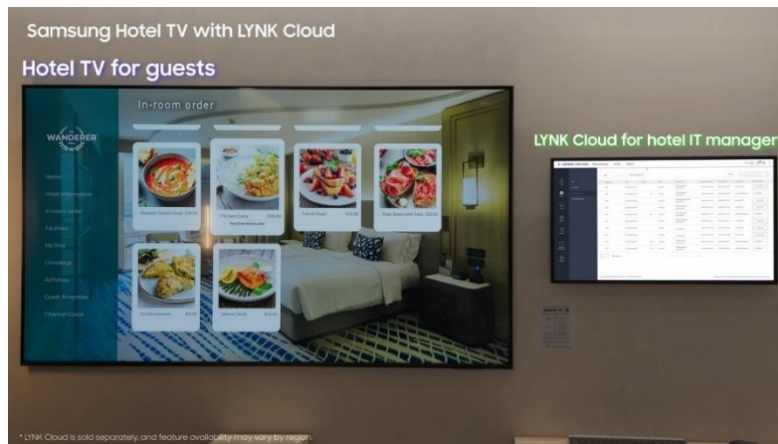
Samsung Hotel TV with LYNK Cloud

Hotel TV for guests

In-room order

WANDERER

Home

Hotel information

In-room order

Facilities

My Stay

Concierge

Activities

Guest Amenities

Channel Guide

Seafood Tomato Soup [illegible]

Chicken Curry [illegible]

French Toast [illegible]

Roast Beef with Jam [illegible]

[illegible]

Salmon Steak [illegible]

LYNK Cloud for hotel IT manager

* LYNK Cloud is sold separately, and feature availability may vary by region.